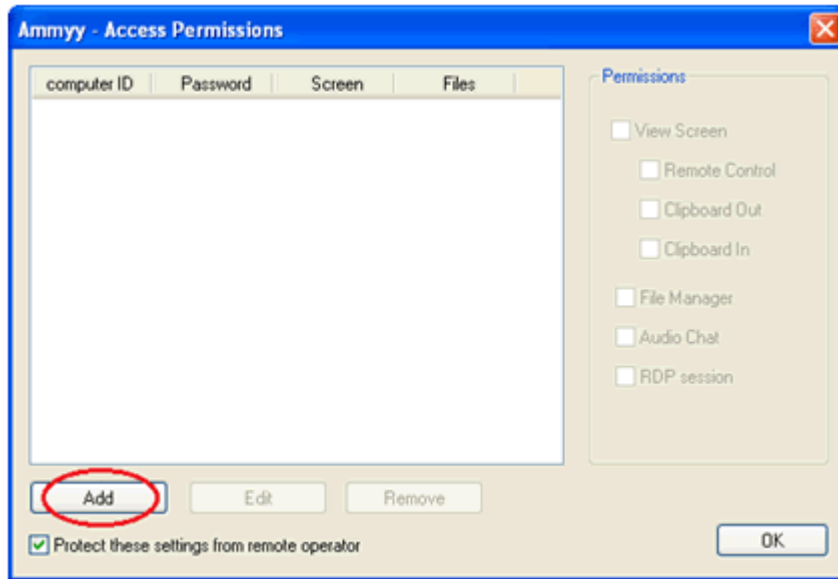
Ammyy - Access Permissions

| computer ID | Password | Screen | Files |
|---|---|---|---|

Permissions
View Screen
Remote Control
Clipboard Out
Clipboard In
File Manager
Audio Chat
RDP session

Add
Edit
Remove

Protect these settings from remote operator

OK